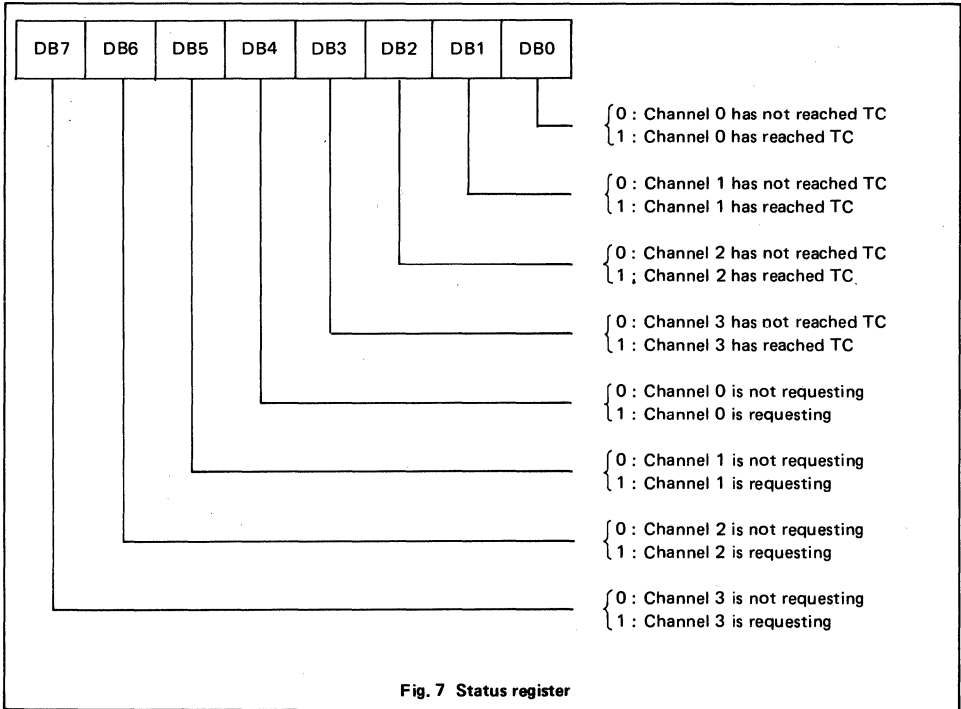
| DB7 | DB6 | DB5 | DB4 | DB3 | DB2 | DB1 | DB0 |
|---|---|---|---|---|---|---|---|

0 : Channel 0 has not reached TC
1 : Channel 0 has reached TC

0 : Channel 1 has not reached TC
1 : Channel 1 has reached TC

0 : Channel 2 has not reached TC
1 ; Channel 2 has reached TC

0 : Channel 3 has not reached TC
1 : Channel 3 has reached TC

0 : Channel 0 is not requesting
1 : Channel 0 is requesting

0 : Channel 1 is not requesting
1 : Channel 1 is requesting

0 : Channel 2 is not requesting
1 : Channel 2 is requesting

0 : Channel 3 is not requesting
1 : Channel 3 is requesting

Fig. 7 Status register